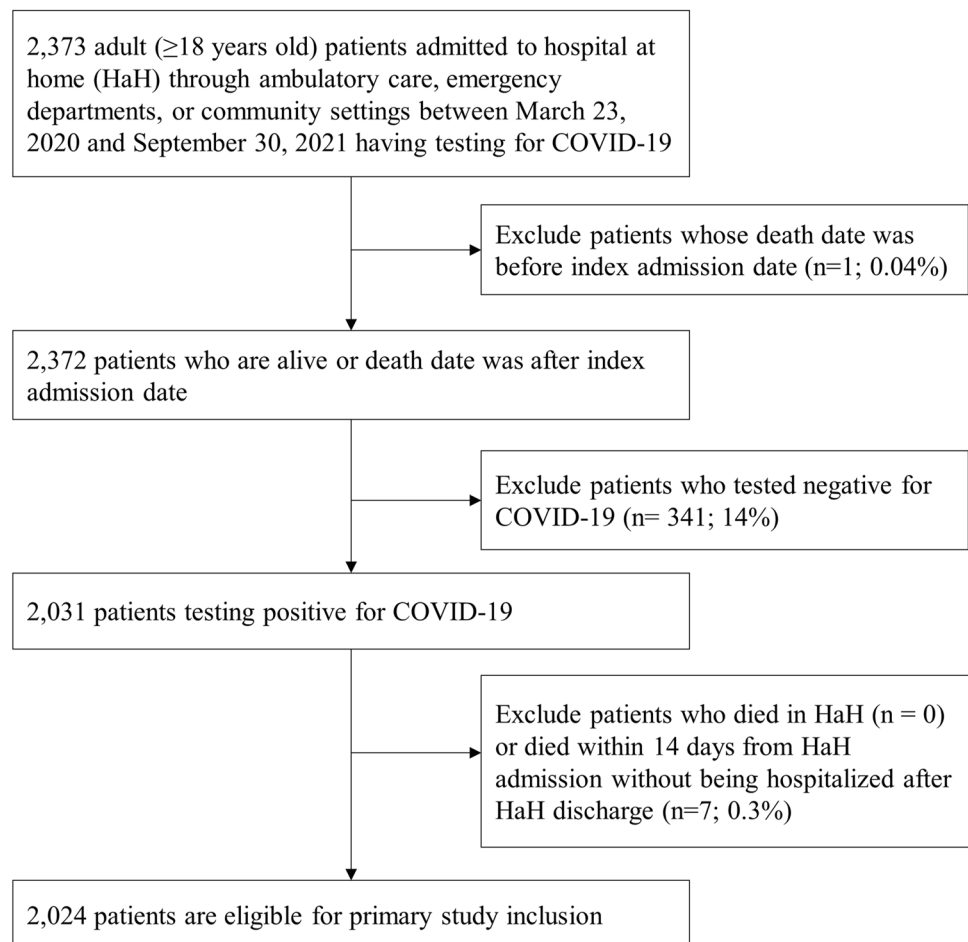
2,373 adult (≥18 years old) patients admitted to hospital at home (HaH) through ambulatory care, emergency departments, or community settings between March 23, 2020 and September 30, 2021 having testing for COVID-19

Exclude patients whose death date was before index admission date (n=1; 0.04%)

2,372 patients who are alive or death date was after index admission date

Exclude patients who tested negative for COVID-19 (n= 341; 14%)

2,031 patients testing positive for COVID-19

Exclude patients who died in HaH (n = 0) or died within 14 days from HaH admission without being hospitalized after HaH discharge (n=7; 0.3%)

2,024 patients are eligible for primary study inclusion